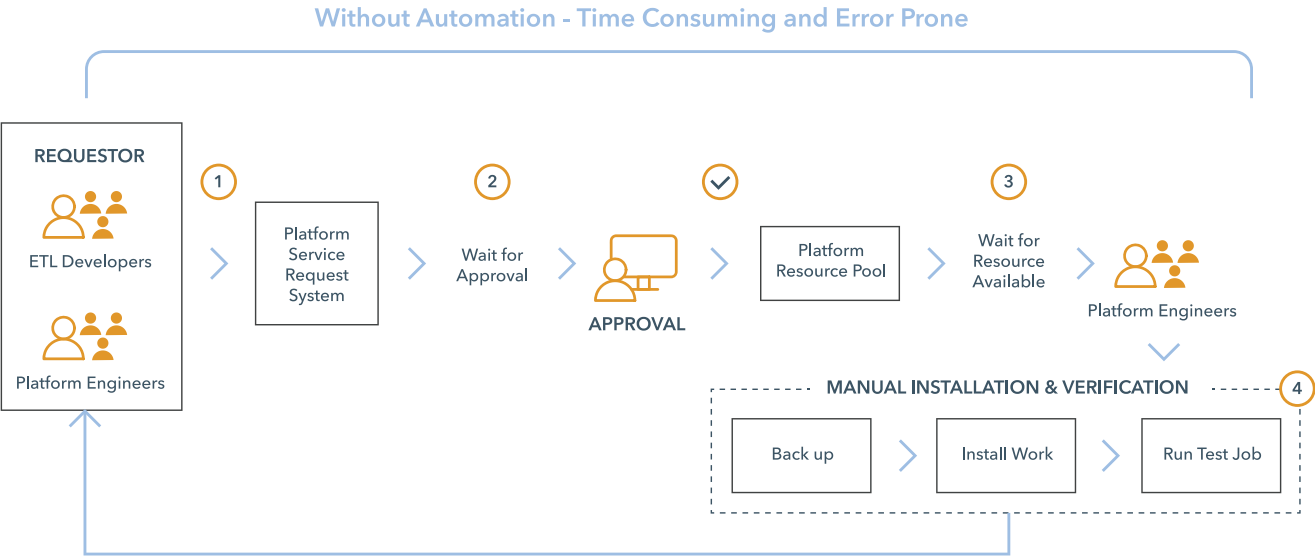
Without Automation - Time Consuming and Error Prone

REQUESTOR

ETL Developers

Platform Engineers

1

Platform Service Request System

2

Wait for Approval

APPROVAL

Platform Resource Pool

3

Wait for Resource Available

Platform Engineers

MANUAL INSTALLATION & VERIFICATION

4

Back up

Install Work

Run Test Job